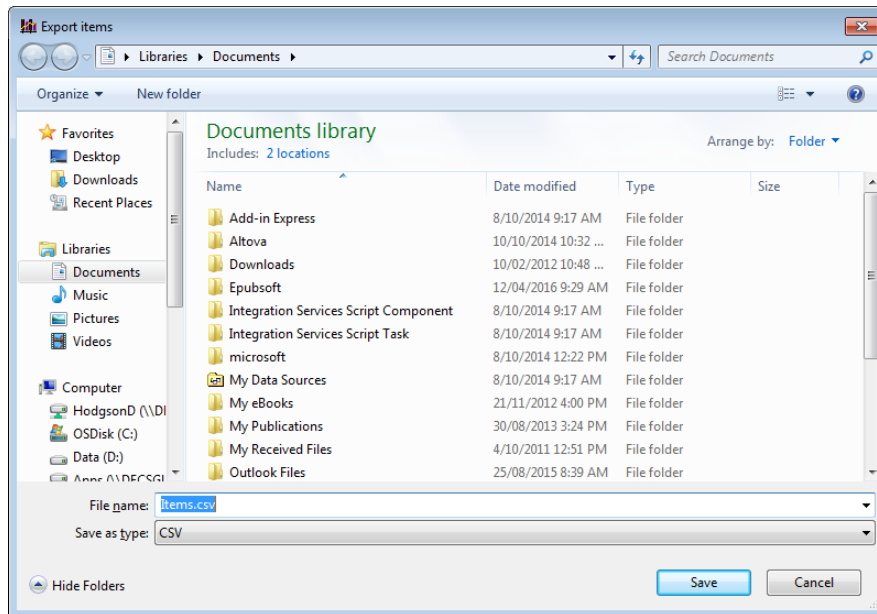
Export items

Libraries ▸ Documents ▸

Search Documents

Organize ▾ New folder

Favorites
Desktop
Downloads
Recent Places

Libraries
Documents
Music
Pictures
Videos

Computer
HodgsonD (\\Dl
OSDisk (C:)
Data (D:)
Apps (\\DECSGI

Documents library
Includes: 2 locations

Arrange by: Folder ▾

| Name | Date modified | Type | Size |
|---|---|---|---|
| Add-in Express | 8/10/2014 9:17 AM | File folder | |
| Altova | 10/10/2014 10:32 ... | File folder | |
| Downloads | 10/02/2012 10:48 ... | File folder | |
| Epubsoft | 12/04/2016 9:29 AM | File folder | |
| Integration Services Script Component | 8/10/2014 9:17 AM | File folder | |
| Integration Services Script Task | 8/10/2014 9:17 AM | File folder | |
| microsoft | 8/10/2014 12:22 PM | File folder | |
| My Data Sources | 8/10/2014 9:17 AM | File folder | |
| My eBooks | 21/11/2012 4:00 PM | File folder | |
| My Publications | 30/08/2013 3:24 PM | File folder | |
| My Received Files | 4/10/2011 12:51 PM | File folder | |
| Outlook Files | 25/08/2015 8:39 AM | File folder | |

File name: Items.csv
Save as type: CSV

Hide Folders

Save
Cancel